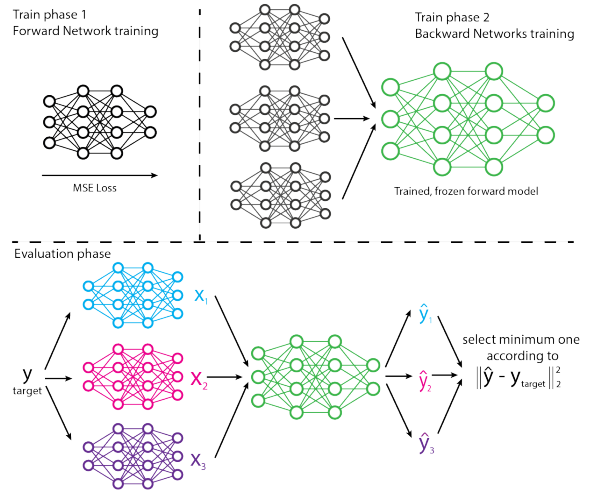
Train phase 1
Forward Network training

MSE Loss

Train phase 2
Backward Networks training

Trained, frozen forward model

Evaluation phase

$y_{target}$

$x_1$

$x_2$

$x_3$

$\hat{y}_1$

$\hat{y}_2$

$\hat{y}_3$

select minimum one according to $\|\hat{y} - y_{target}\|_2^2$